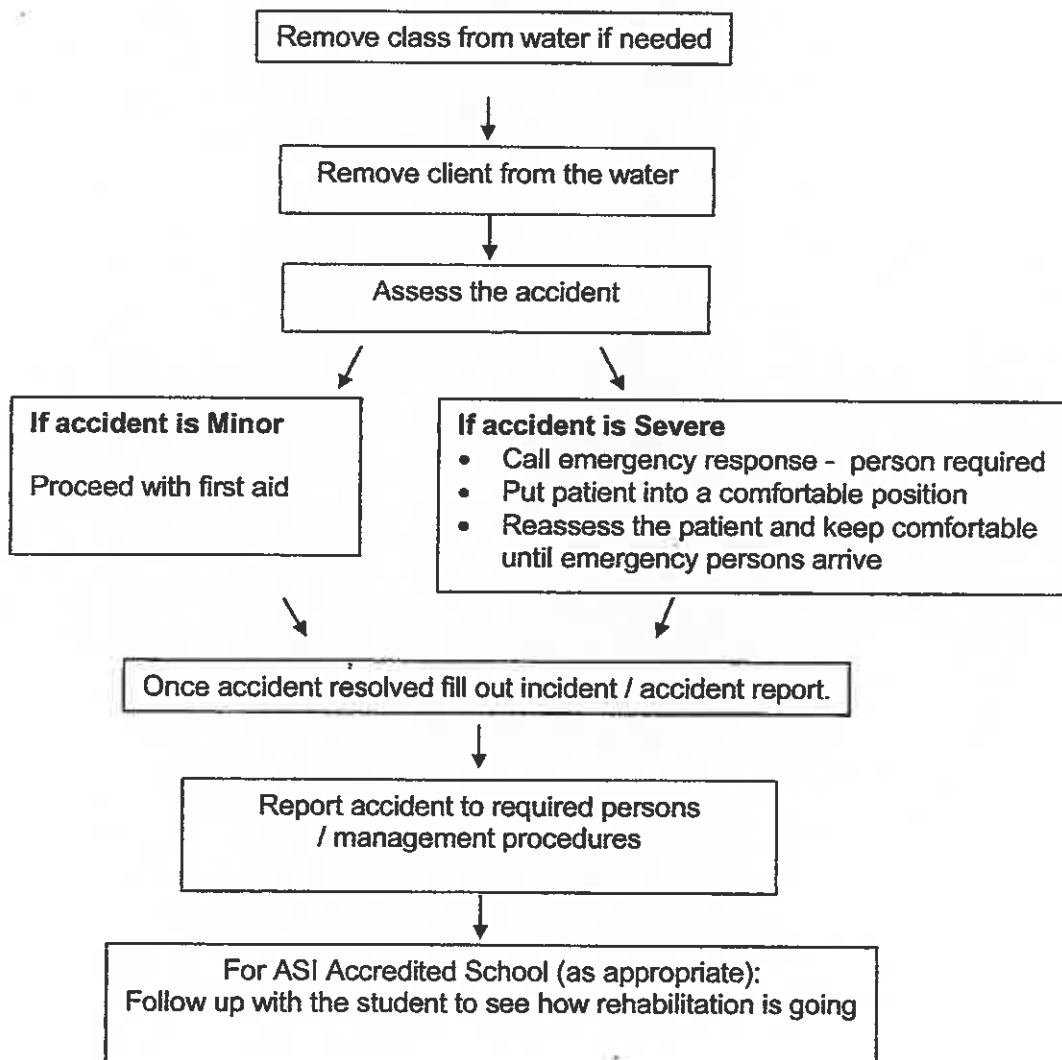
Remove class from water if needed

Remove client from the water

Assess the accident

**If accident is Minor**

Proceed with first aid

**If accident is Severe**

- Call emergency response - person required
- Put patient into a comfortable position
- Reassess the patient and keep comfortable until emergency persons arrive

Once accident resolved fill out incident / accident report.

Report accident to required persons / management procedures

For ASI Accredited School (as appropriate):
Follow up with the student to see how rehabilitation is going